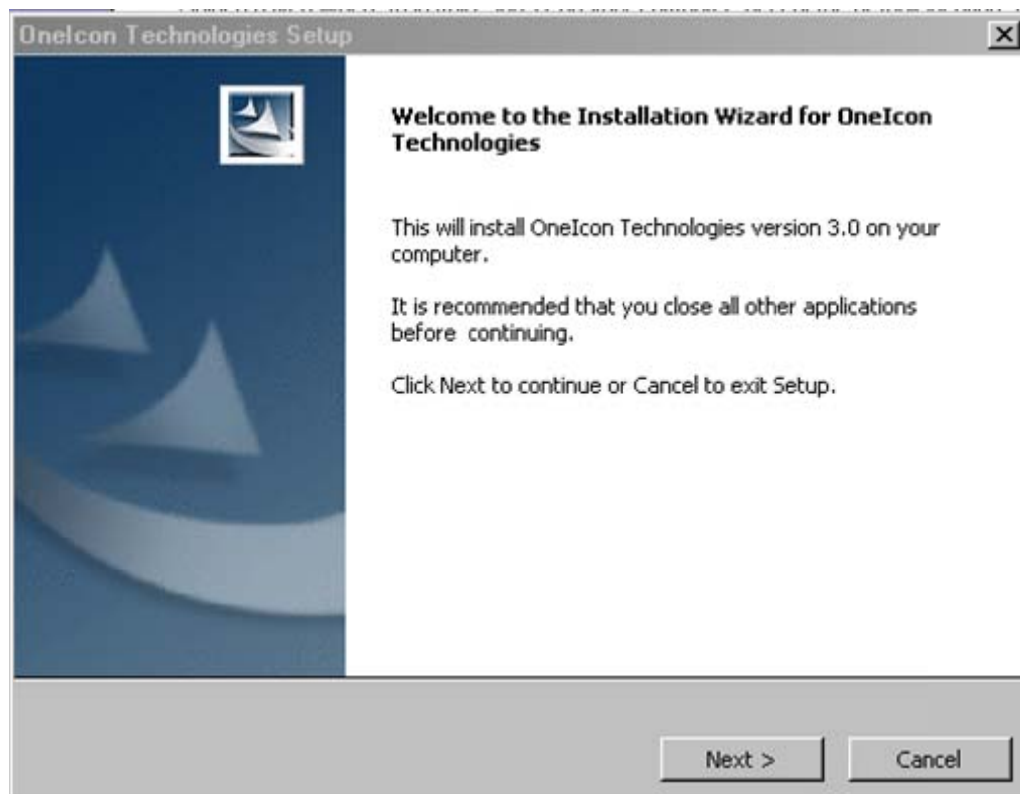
OneIcon Technologies Setup

Welcome to the Installation Wizard for OneIcon Technologies

This will install OneIcon Technologies version 3.0 on your computer.

It is recommended that you close all other applications before continuing.

Click Next to continue or Cancel to exit Setup.

Next >

Cancel